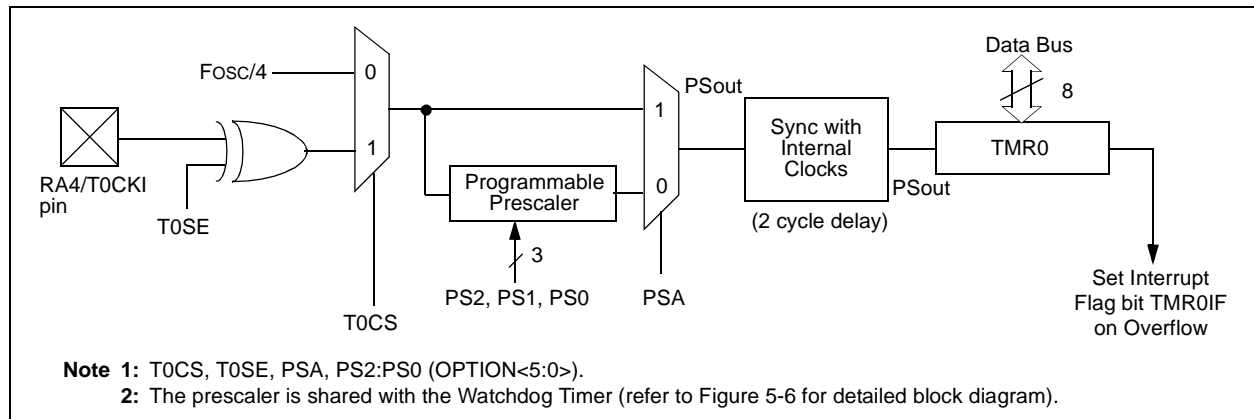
Data Bus

FOSC/4

0

PSout

8

1

Sync with Internal Clocks

TMR0

1

RA4/T0CKI pin

Programmable Prescaler

0

PSout

T0SE

(2 cycle delay)

3

PS2, PS1, PS0

PSA

Set Interrupt Flag bit TMR0IF on Overflow

T0CS

**Note 1:** T0CS, T0SE, PSA, PS2:PS0 (OPTION<5:0>).

**2:** The prescaler is shared with the Watchdog Timer (refer to Figure 5-6 for detailed block diagram).